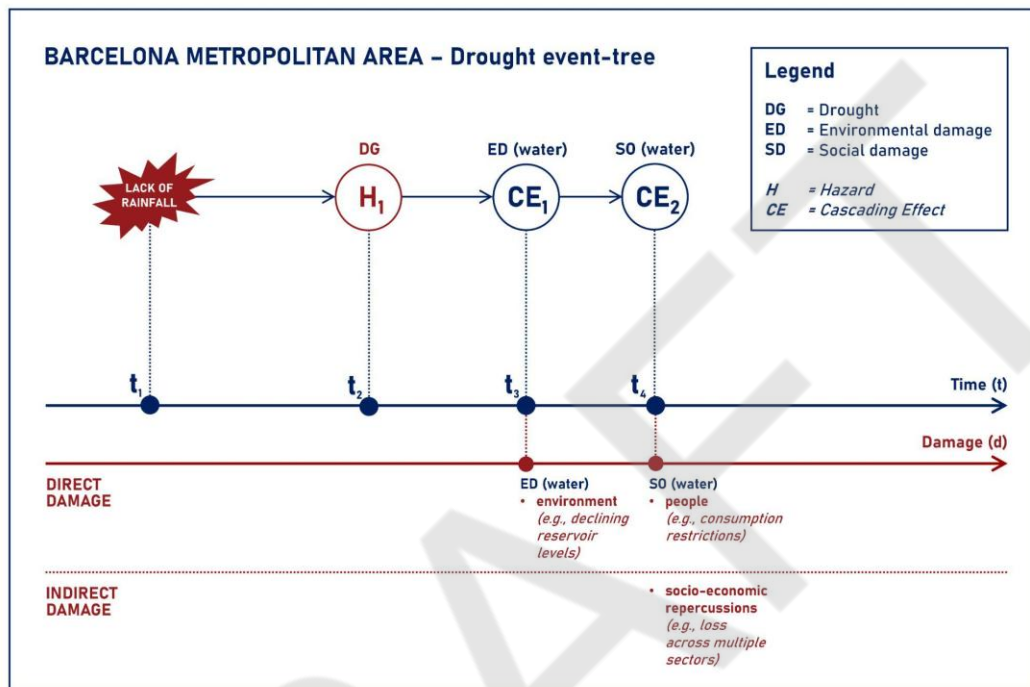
BARCELONA METROPOLITAN AREA – Drought event-tree

Legend
DG = Drought
ED = Environmental damage
SD = Social damage
H = Hazard
CE = Cascading Effect

LACK OF RAINFALL

DG
$H_1$

ED (water)
$CE_1$

SO (water)
$CE_2$

$t_1$
$t_2$
$t_3$
$t_4$
Time (t)

Damage (d)

DIRECT DAMAGE

ED (water)
• environment (e.g., declining reservoir levels)

SO (water)
• people (e.g., consumption restrictions)

INDIRECT DAMAGE

• socio-economic repercussions (e.g., loss across multiple sectors)

DRAFT